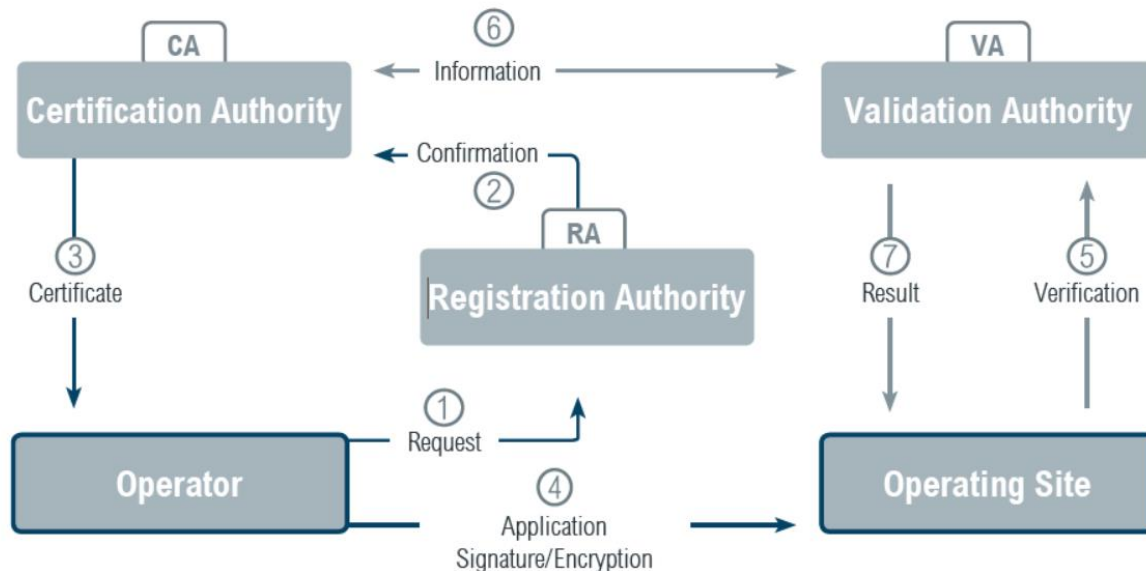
CA

Certification Authority

6
Information

VA

Validation Authority

Confirmation
2

RA

Registration Authority

3
Certificate

7
Result

5
Verification

1
Request

Operator

4
Application
Signature/Encryption

Operating Site